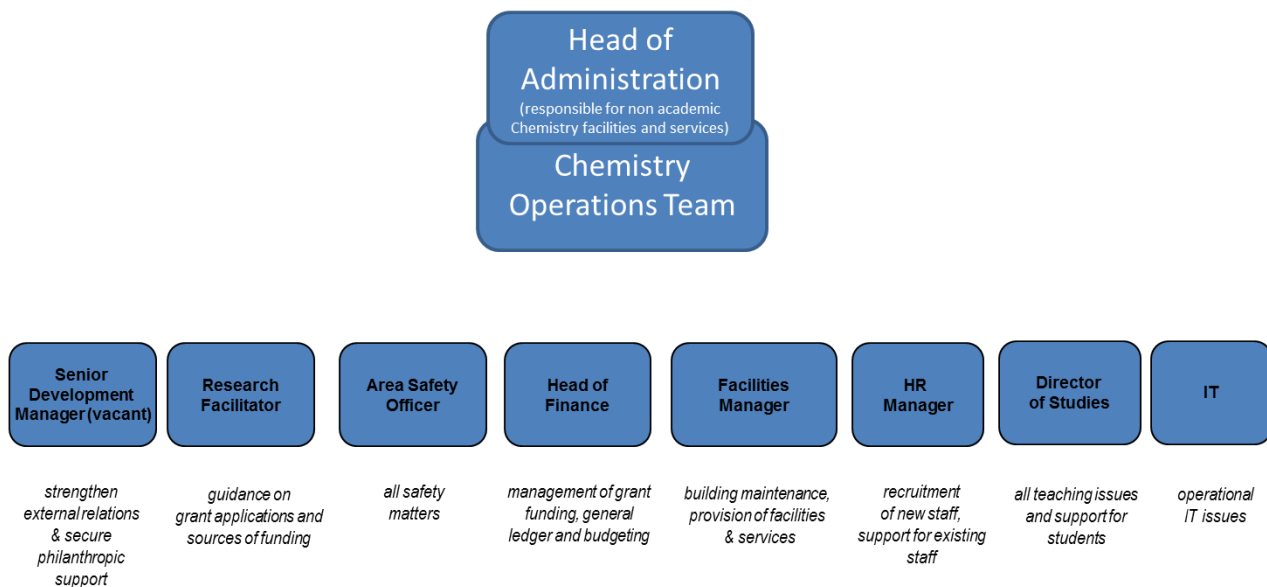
Head of Administration
(responsible for non academic Chemistry facilities and services)

Chemistry Operations Team

Senior Development Manager (vacant)

strengthen external relations & secure philanthropic support

Research Facilitator

guidance on grant applications and sources of funding

Area Safety Officer

all safety matters

Head of Finance

management of grant funding, general ledger and budgeting

Facilities Manager

building maintenance, provision of facilities & services

HR Manager

recruitment of new staff, support for existing staff

Director of Studies

all teaching issues and support for students

IT

operational IT issues